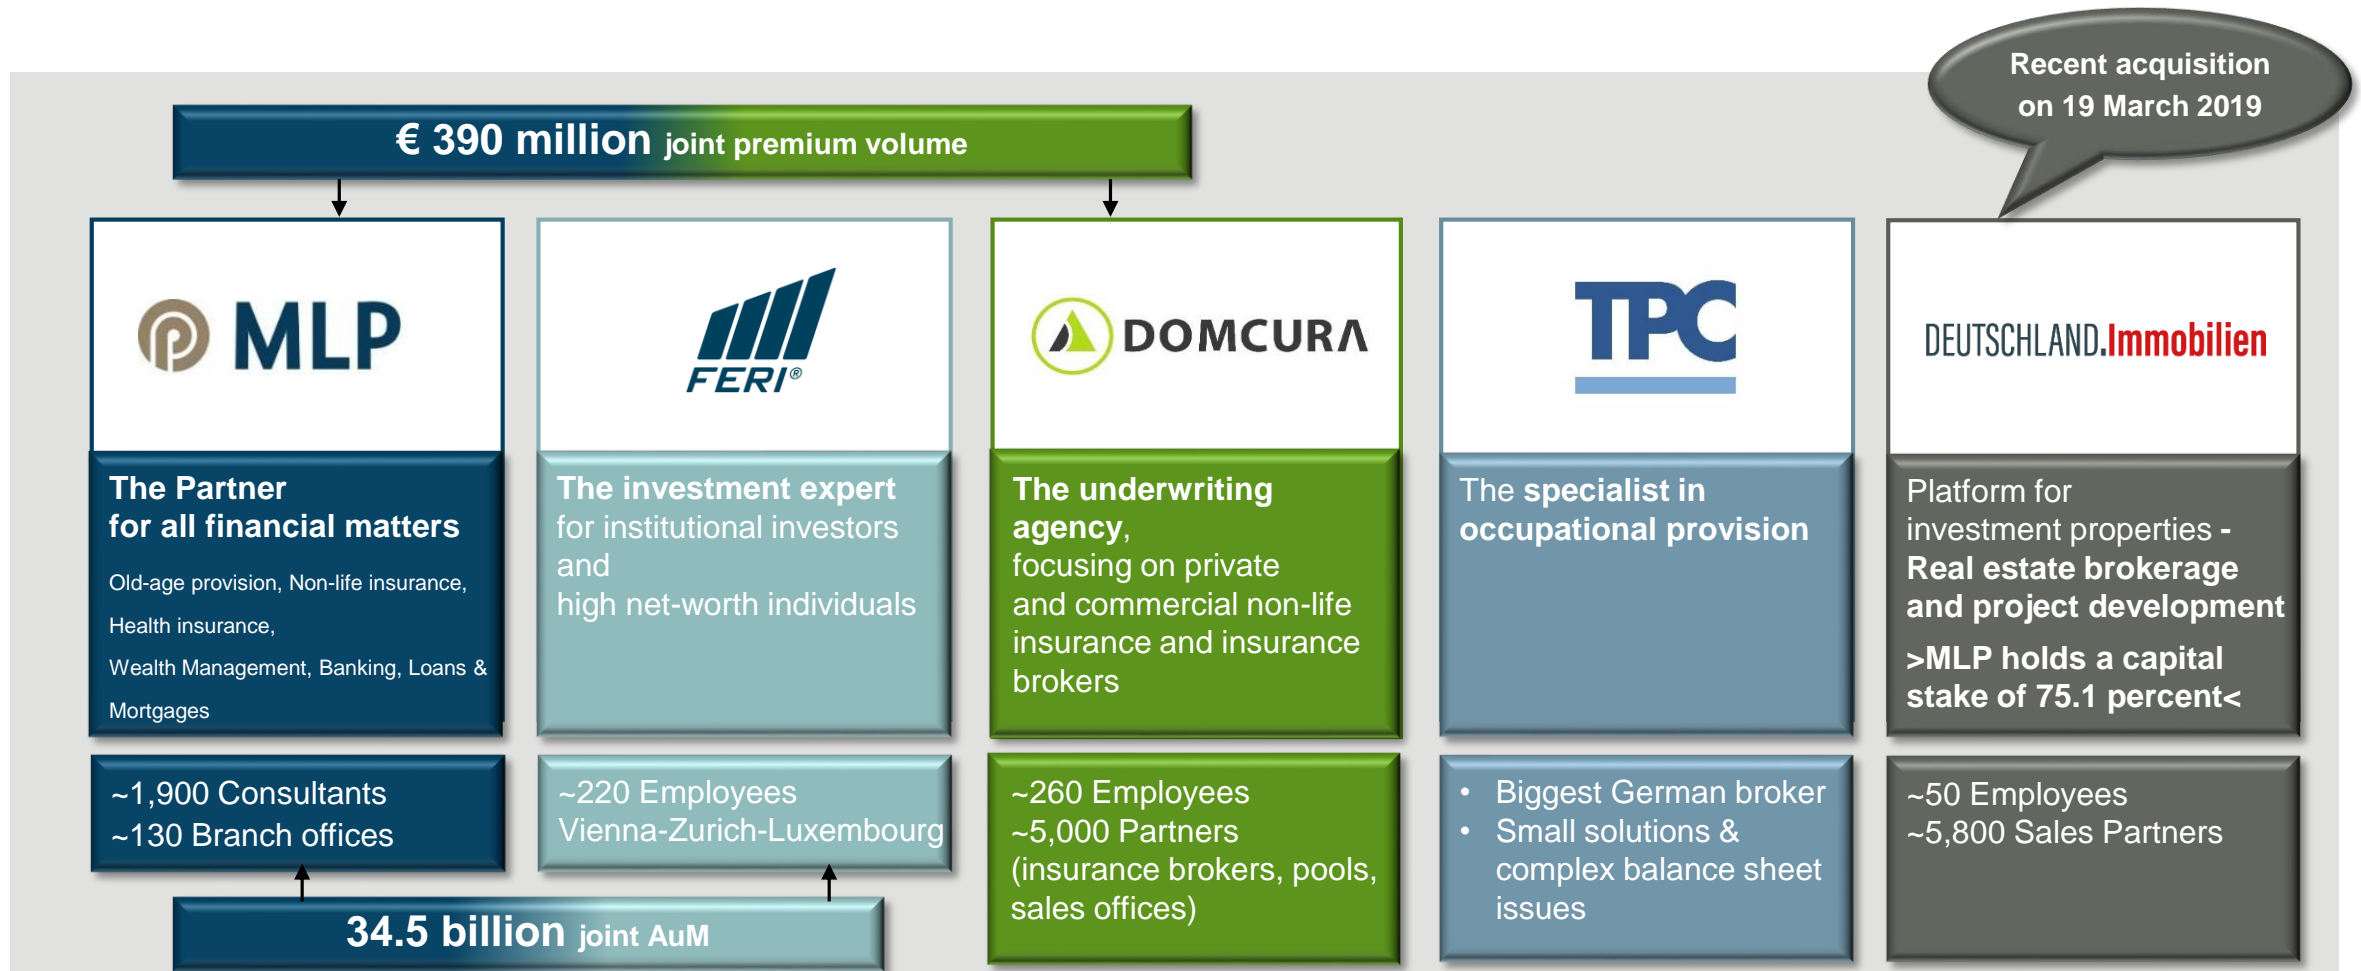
Recent acquisition on 19 March 2019

€ 390 million joint premium volume

MLP

The Partner for all financial matters

Old-age provision, Non-life insurance, Health insurance, Wealth Management, Banking, Loans & Mortgages

~1,900 Consultants
~130 Branch offices

FERI®

The investment expert for institutional investors and high net-worth individuals

~220 Employees
Vienna-Zurich-Luxembourg

DOMCURA

The underwriting agency, focusing on private and commercial non-life insurance and insurance brokers

~260 Employees
~5,000 Partners (insurance brokers, pools, sales offices)

TPC

The specialist in occupational provision

- Biggest German broker
- Small solutions & complex balance sheet issues

DEUTSCHLAND.Immobilien

Platform for investment properties - Real estate brokerage and project development

>MLP holds a capital stake of 75.1 percent<

~50 Employees
~5,800 Sales Partners

34.5 billion joint AuM